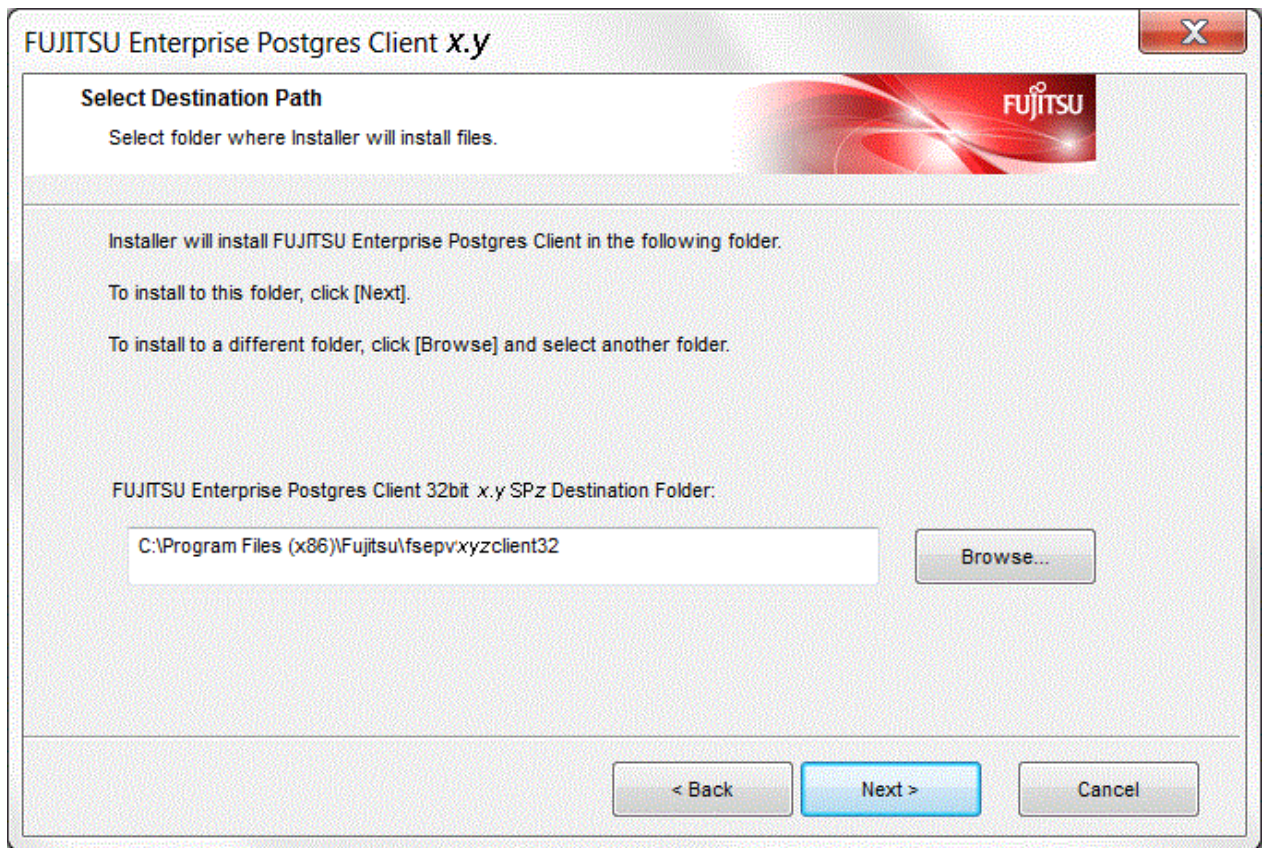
FUJITSU Enterprise Postgres Client x.y

X

Select Destination Path

Select folder where Installer will install files.

FUJITSU

Installer will install FUJITSU Enterprise Postgres Client in the following folder.

To install to this folder, click [Next].

To install to a different folder, click [Browse] and select another folder.

FUJITSU Enterprise Postgres Client 32bit x.y SPz Destination Folder:

C:\Program Files (x86)\Fujitsu\fsepvxyzclient32

Browse...

< Back

Next >

Cancel